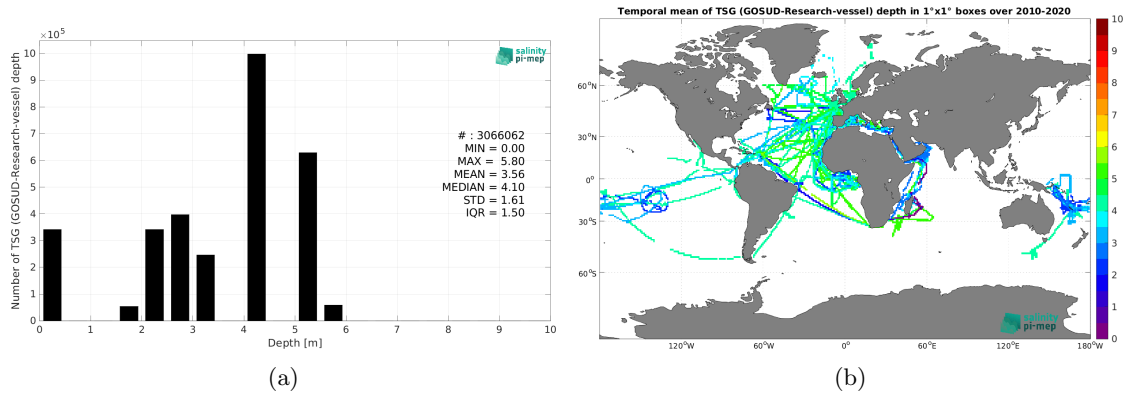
$\times10^5$
10
9
8
7
6
5
4
3
2
1
0
Number of TSG (GOSUD-Research-vessel) depth
0 1 2 3 4 5 6 7 8 9 10
Depth [m]
salinity pi-mep
# : 3066062
MIN = 0.00
MAX = 5.80
MEAN = 3.56
MEDIAN = 4.10
STD = 1.61
IQR = 1.50

(a)

Temporal mean of TSG (GOSUD-Research-vessel) depth in 1°x1° boxes over 2010-2020
60°N
30°N
0°
30°S
60°S
120°W 60°W 0° 60°E 120°E 180°W
salinity pi-mep
10
9
8
7
6
5
4
3
2
1
0

(b)